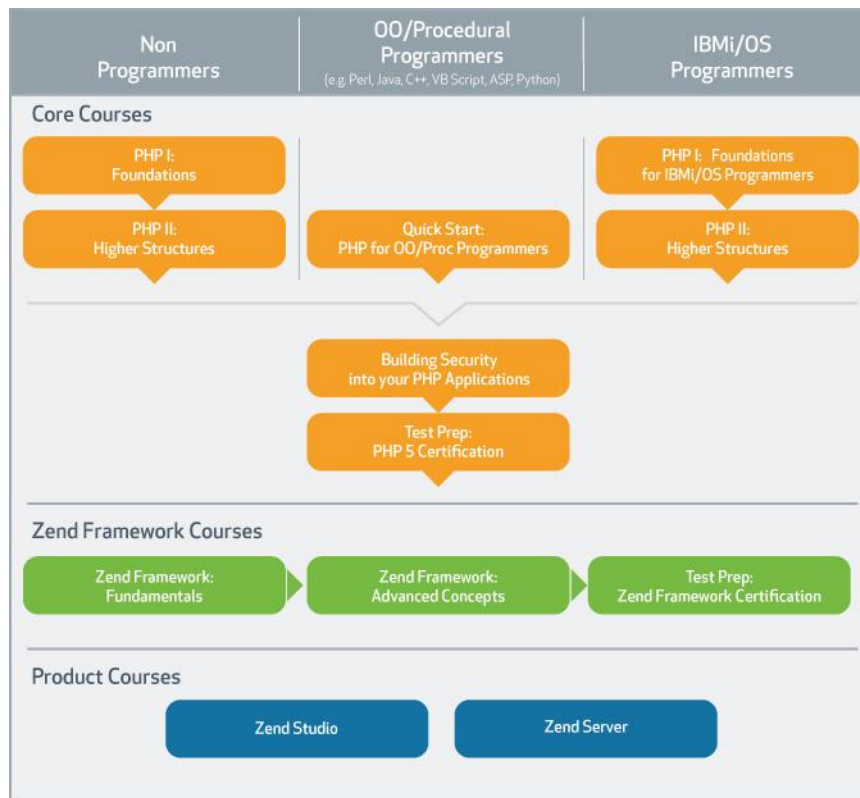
Non Programmers

OO/Procedural Programmers
(e.g. Perl, Java, C++, VB Script, ASP, Python)

IBMi/OS Programmers

Core Courses

PHP I: Foundations

PHP II: Higher Structures

Quick Start: PHP for OO/Proc Programmers

PHP I: Foundations for IBMi/OS Programmers

PHP II: Higher Structures

Building Security into your PHP Applications

Test Prep: PHP 5 Certification

Zend Framework Courses

Zend Framework: Fundamentals

Zend Framework: Advanced Concepts

Test Prep: Zend Framework Certification

Product Courses

Zend Studio

Zend Server